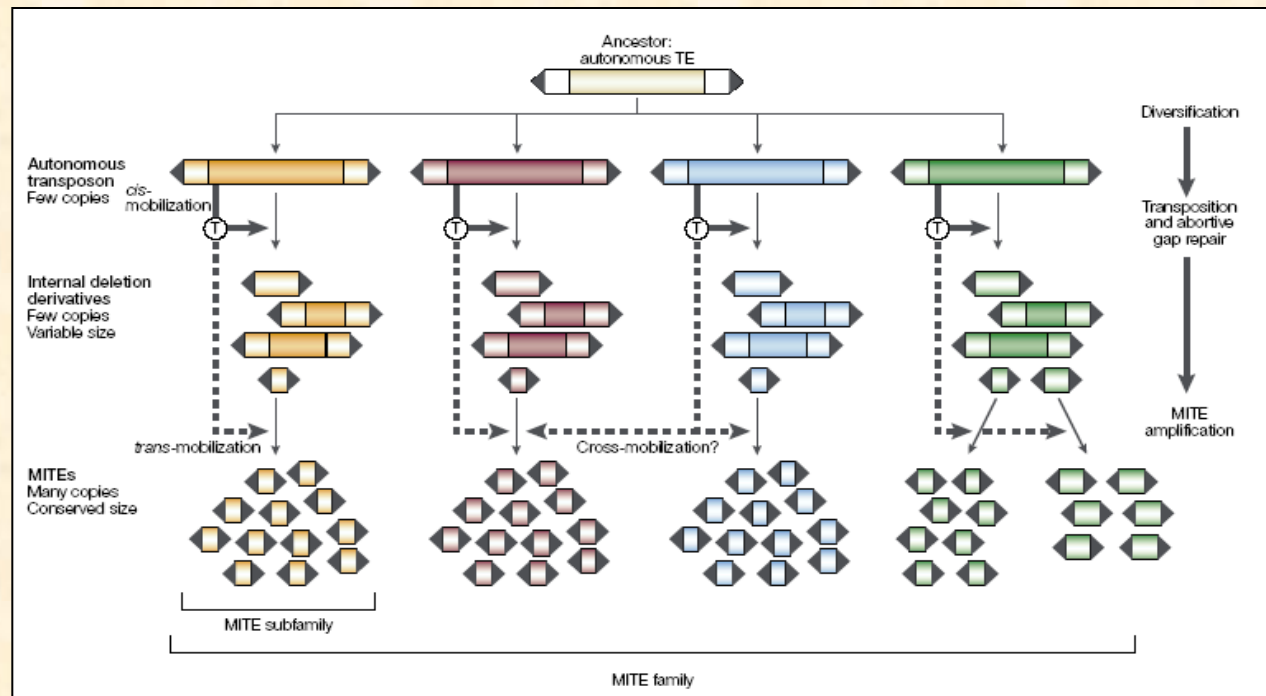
Ancestor:
autonomous TE

Diversification

Autonomous transposon
Few copies

cis-mobilization

T

T

T

T

Transposition and abortive gap repair

Internal deletion derivatives
Few copies
Variable size

MITE amplification

trans-mobilization

Cross-mobilization?

MITEs
Many copies
Conserved size

MITE subfamily

MITE family